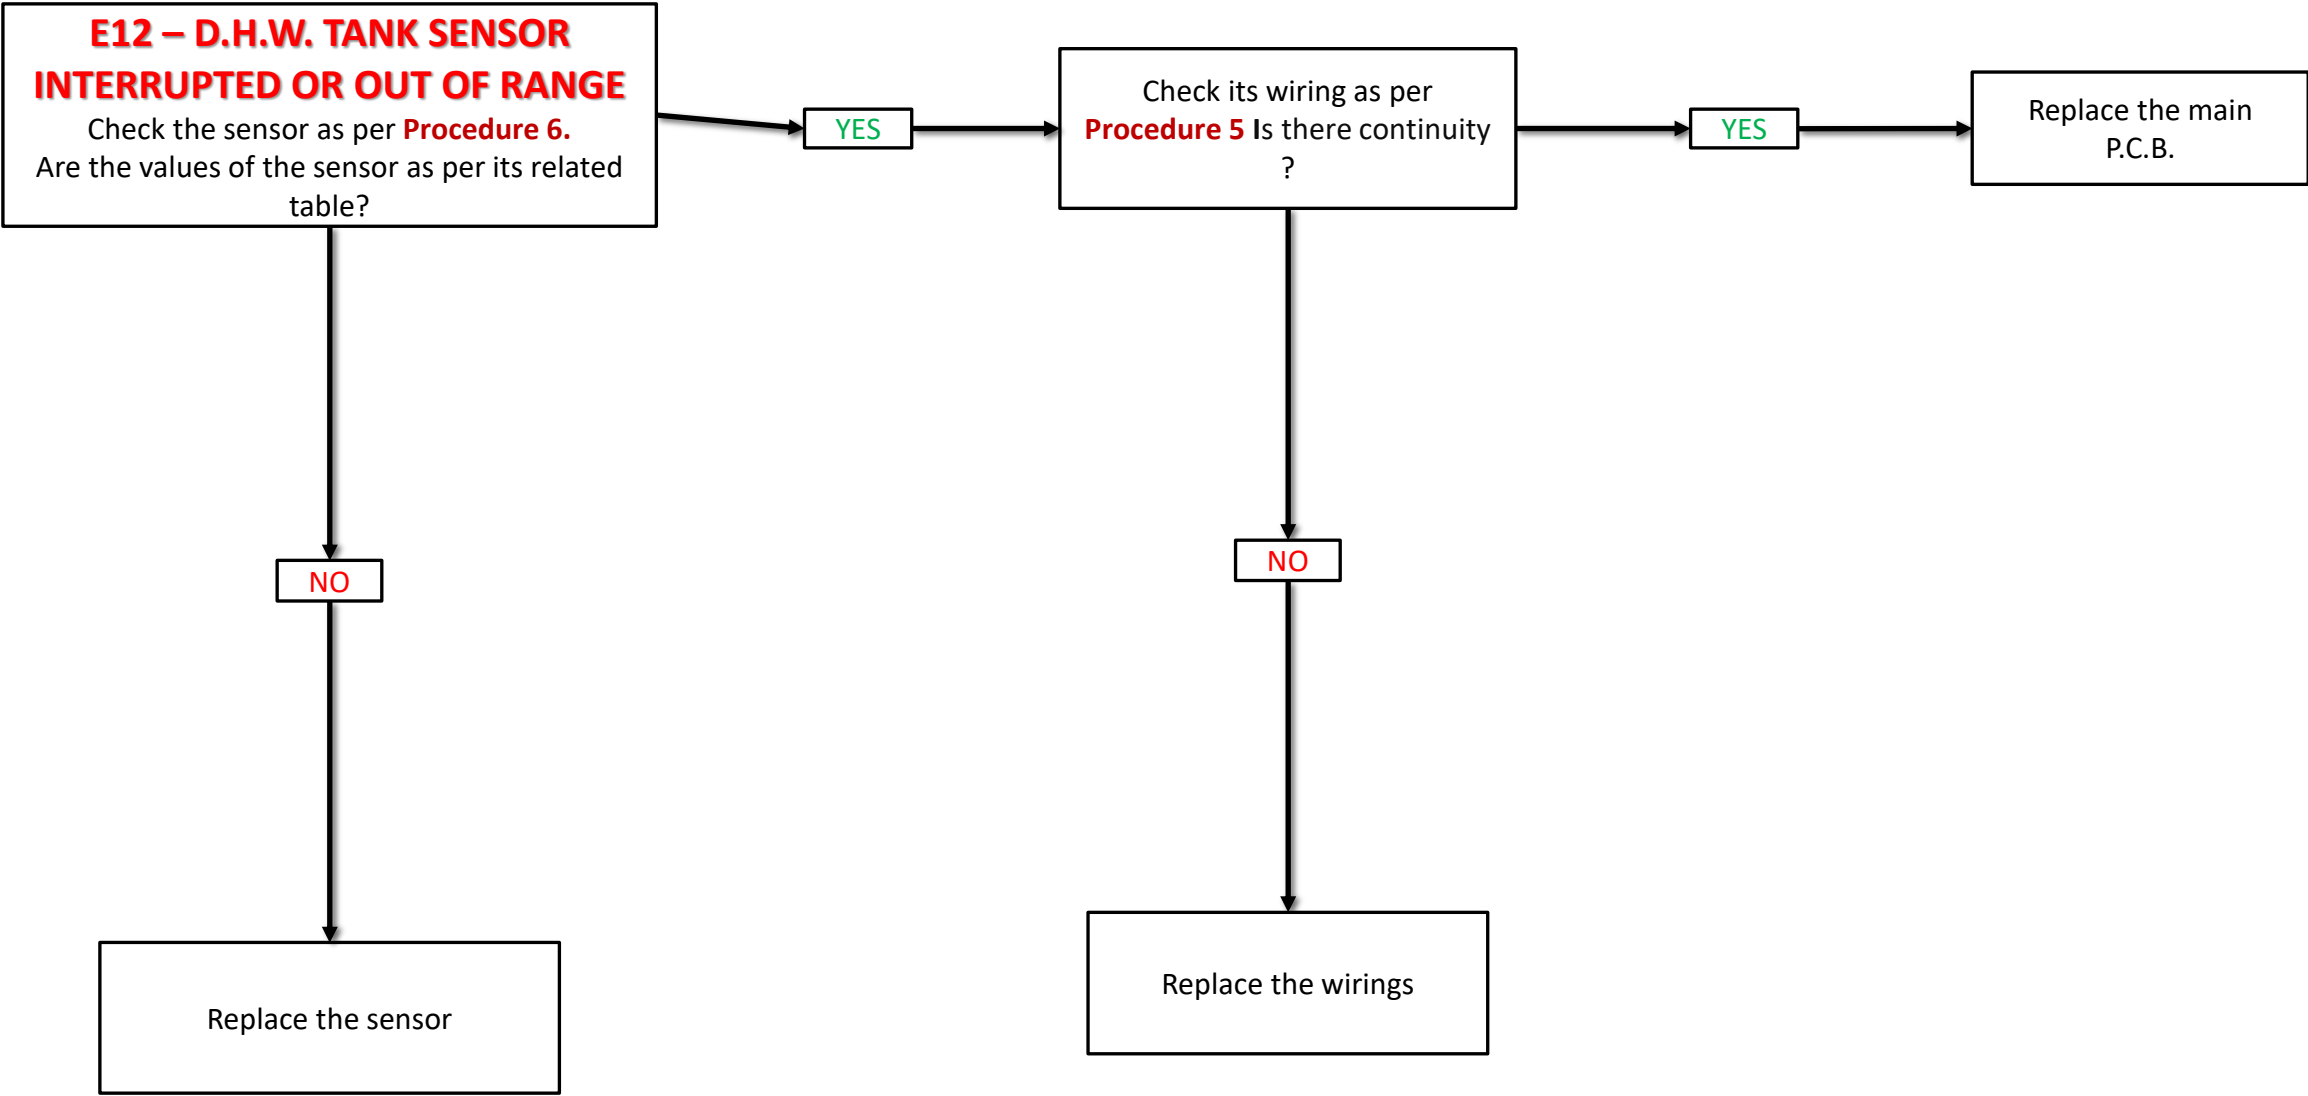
E12 – D.H.W. TANK SENSOR INTERRUPTED OR OUT OF RANGE
Check the sensor as per Procedure 6.
Are the values of the sensor as per its related table?

YES

Check its wiring as per Procedure 5 Is there continuity ?

YES

Replace the main P.C.B.

NO

Replace the sensor

NO

Replace the wirings